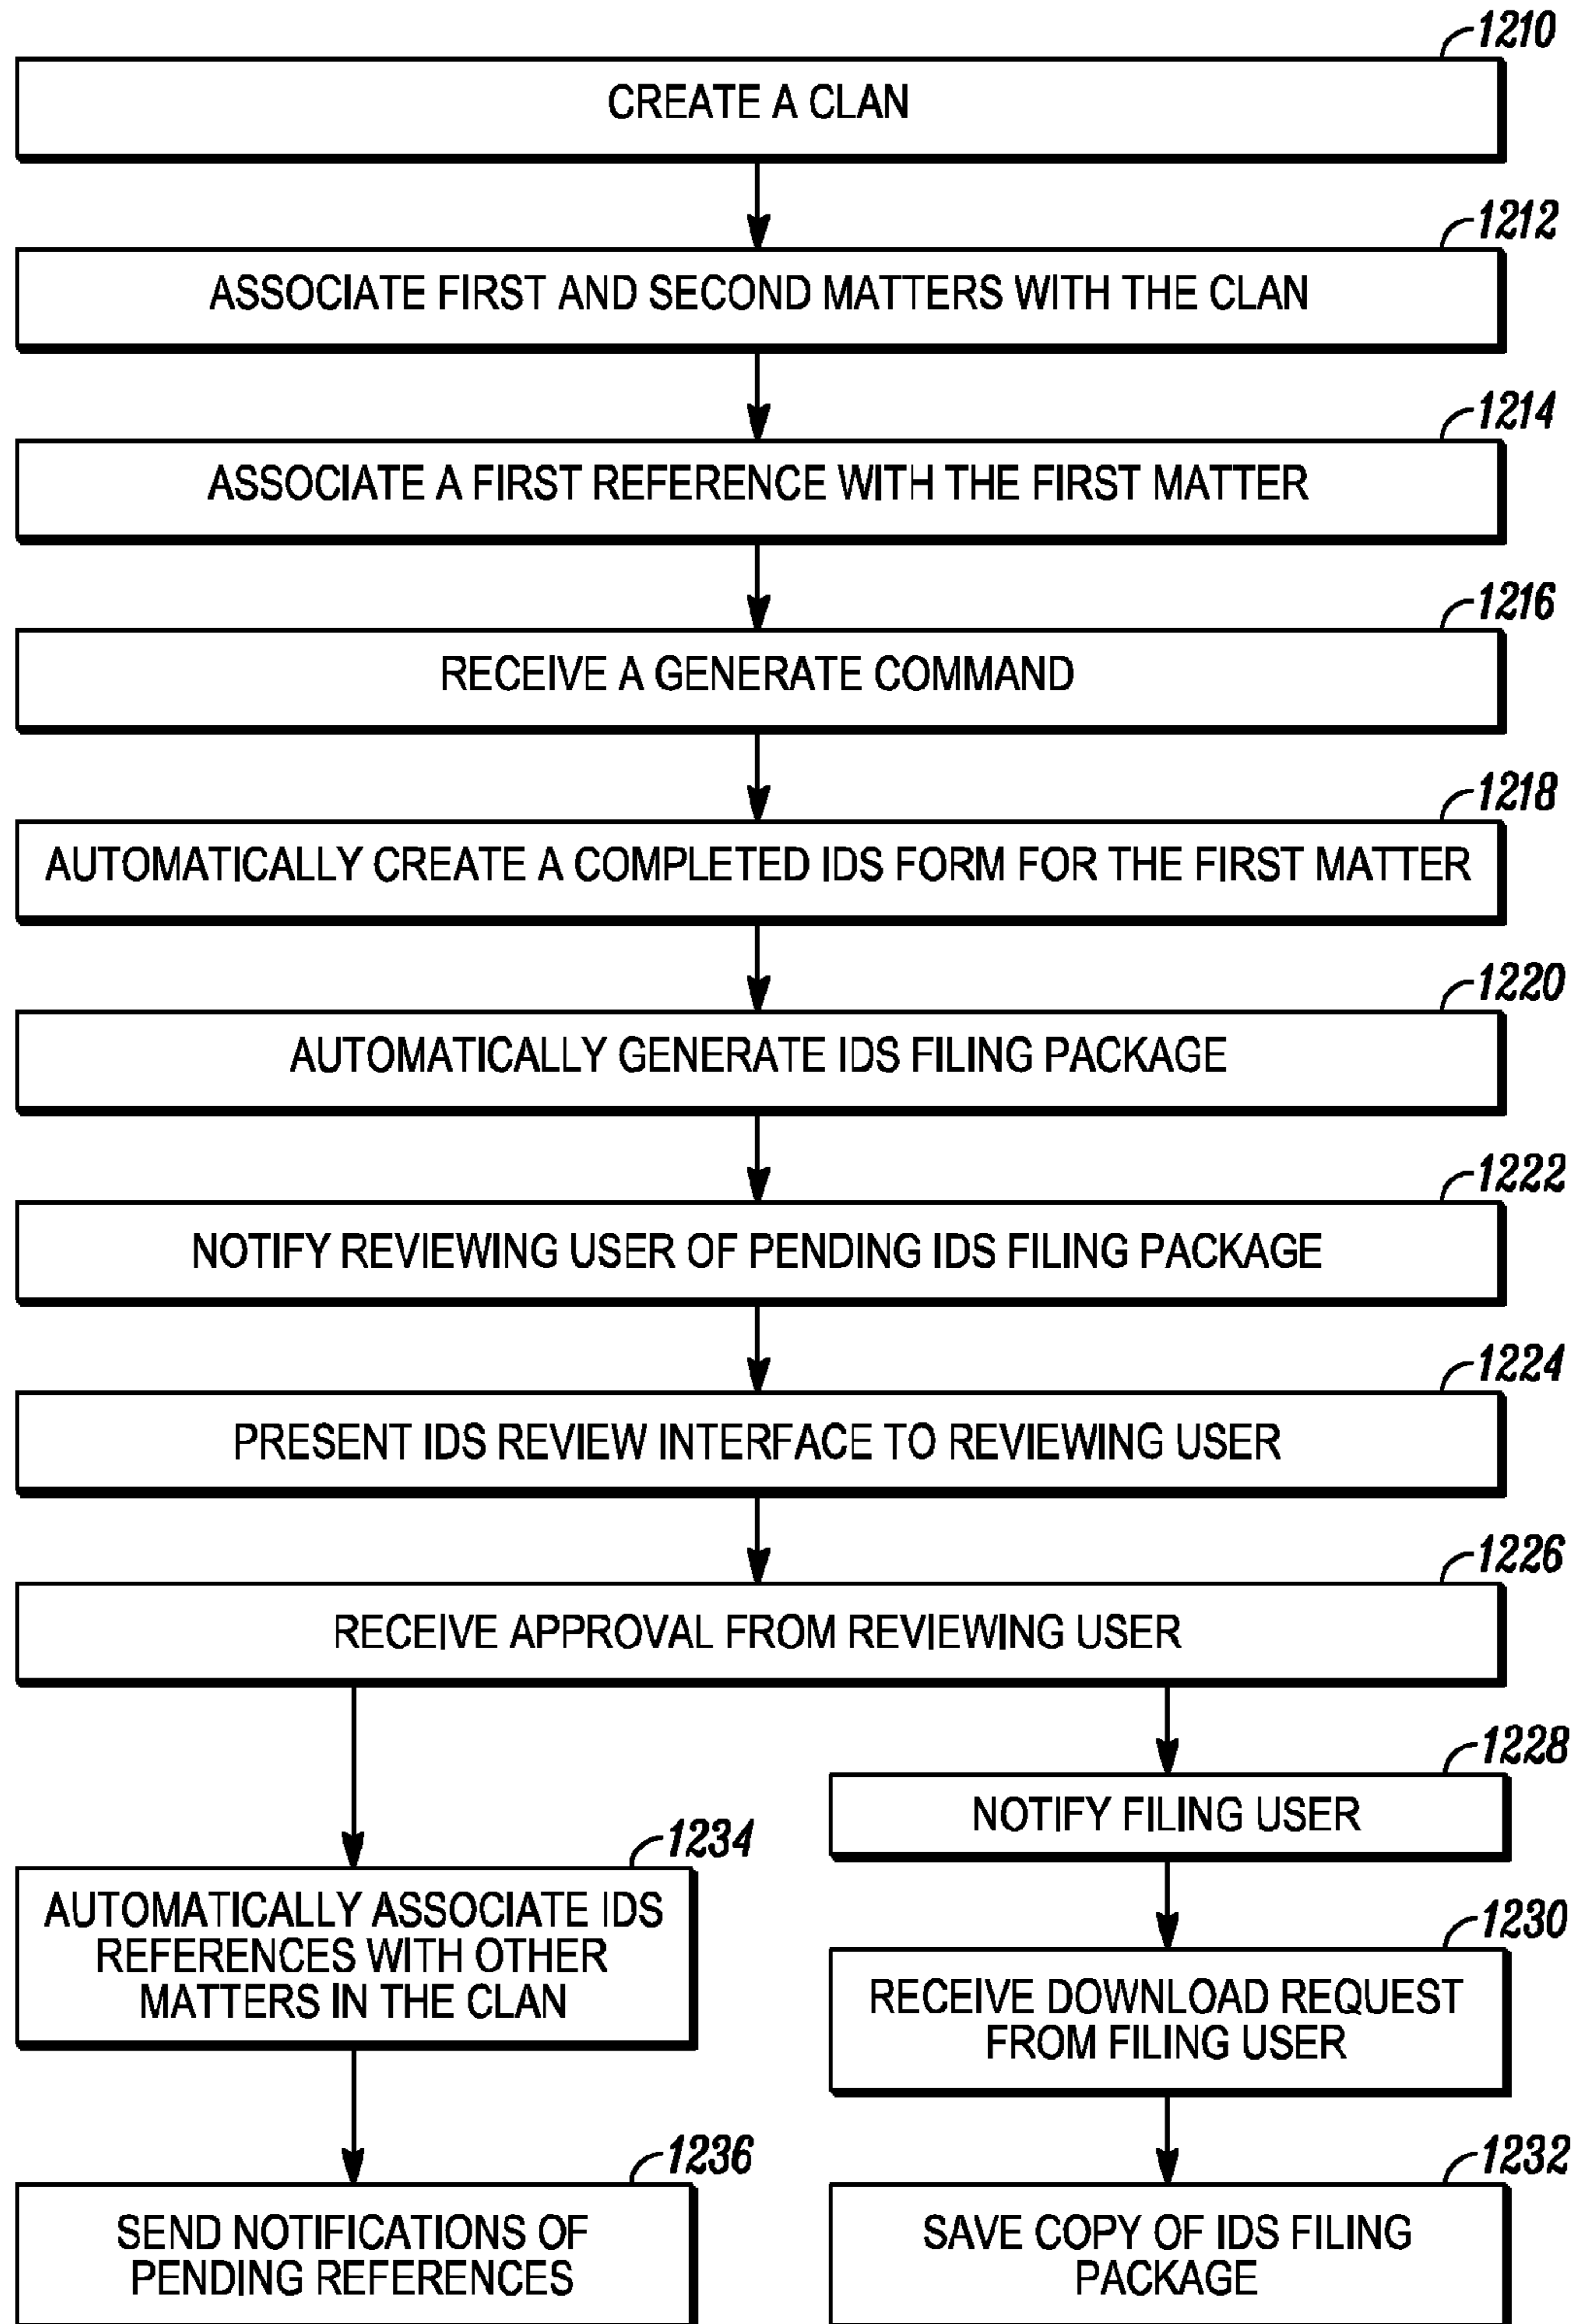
1210
CREATE A CLAN

1212
ASSOCIATE FIRST AND SECOND MATTERS WITH THE CLAN

1214
ASSOCIATE A FIRST REFERENCE WITH THE FIRST MATTER

1216
RECEIVE A GENERATE COMMAND

1218
AUTOMATICALLY CREATE A COMPLETED IDS FORM FOR THE FIRST MATTER

1220
AUTOMATICALLY GENERATE IDS FILING PACKAGE

1222
NOTIFY REVIEWING USER OF PENDING IDS FILING PACKAGE

1224
PRESENT IDS REVIEW INTERFACE TO REVIEWING USER

1226
RECEIVE APPROVAL FROM REVIEWING USER

1234
AUTOMATICALLY ASSOCIATE IDS REFERENCES WITH OTHER MATTERS IN THE CLAN

1236
SEND NOTIFICATIONS OF PENDING REFERENCES

1228
NOTIFY FILING USER

1230
RECEIVE DOWNLOAD REQUEST FROM FILING USER

1232
SAVE COPY OF IDS FILING PACKAGE